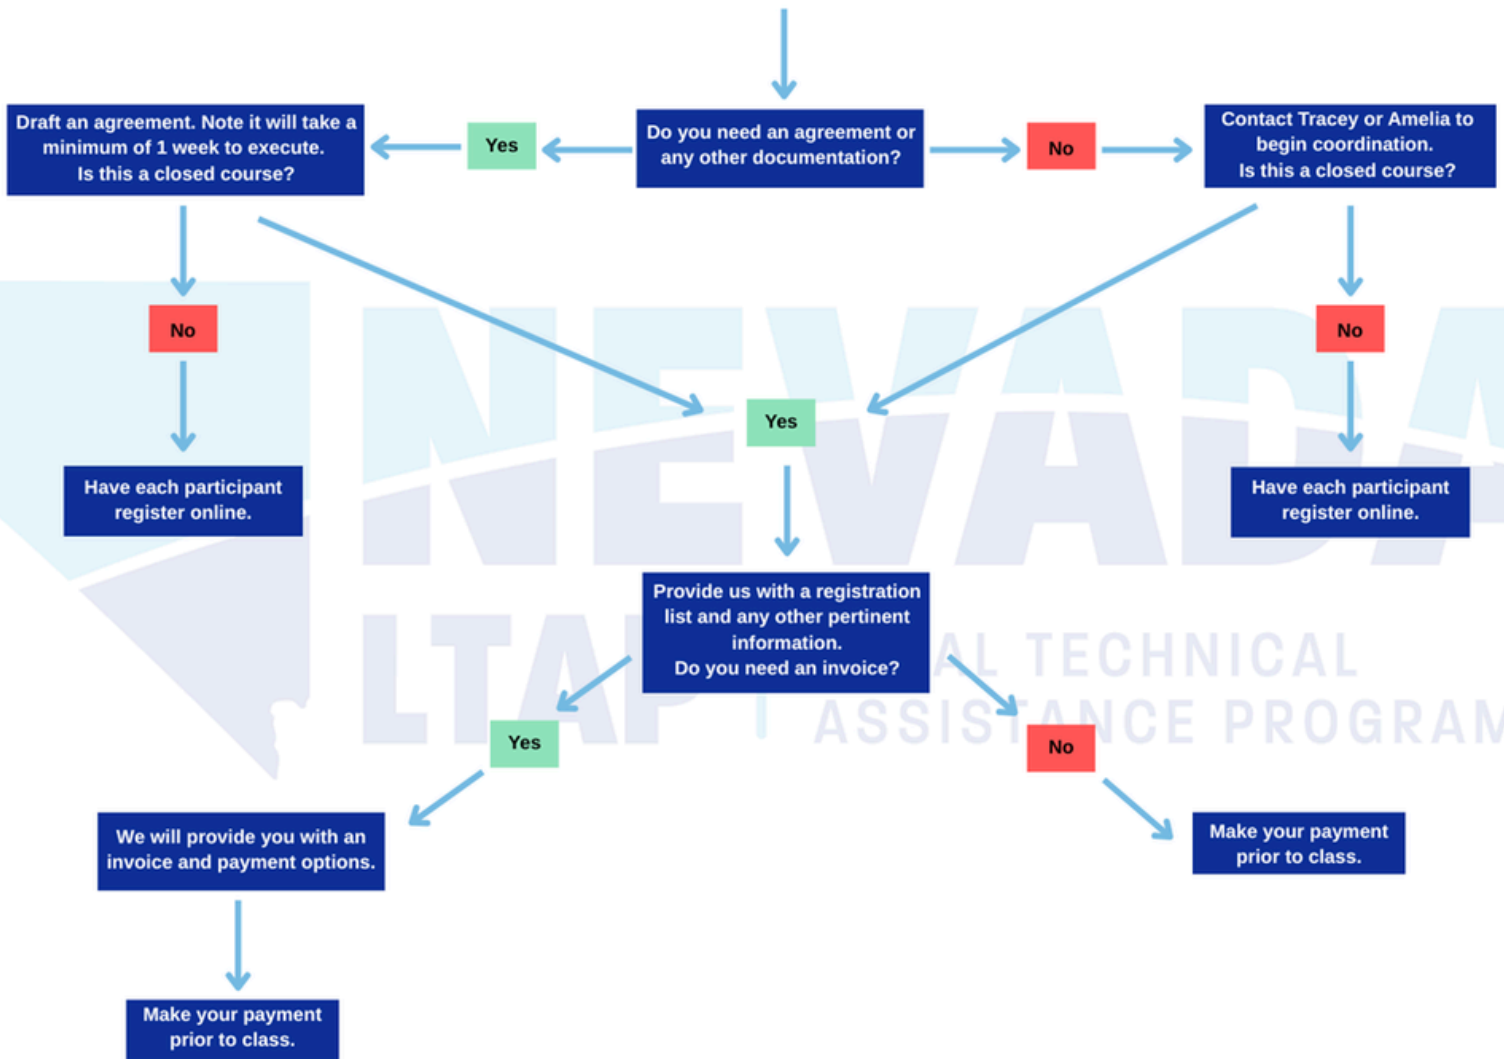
Do you need an agreement or any other documentation?

Yes

Draft an agreement. Note it will take a minimum of 1 week to execute. Is this a closed course?

No

Contact Tracey or Amelia to begin coordination. Is this a closed course?

No

Have each participant register online.

Yes

No

Have each participant register online.

NEVADA

LTAP

AL TECHNICAL ASSISTANCE PROGRAM

Provide us with a registration list and any other pertinent information. Do you need an invoice?

Yes

No

We will provide you with an invoice and payment options.

Make your payment prior to class.

Make your payment prior to class.